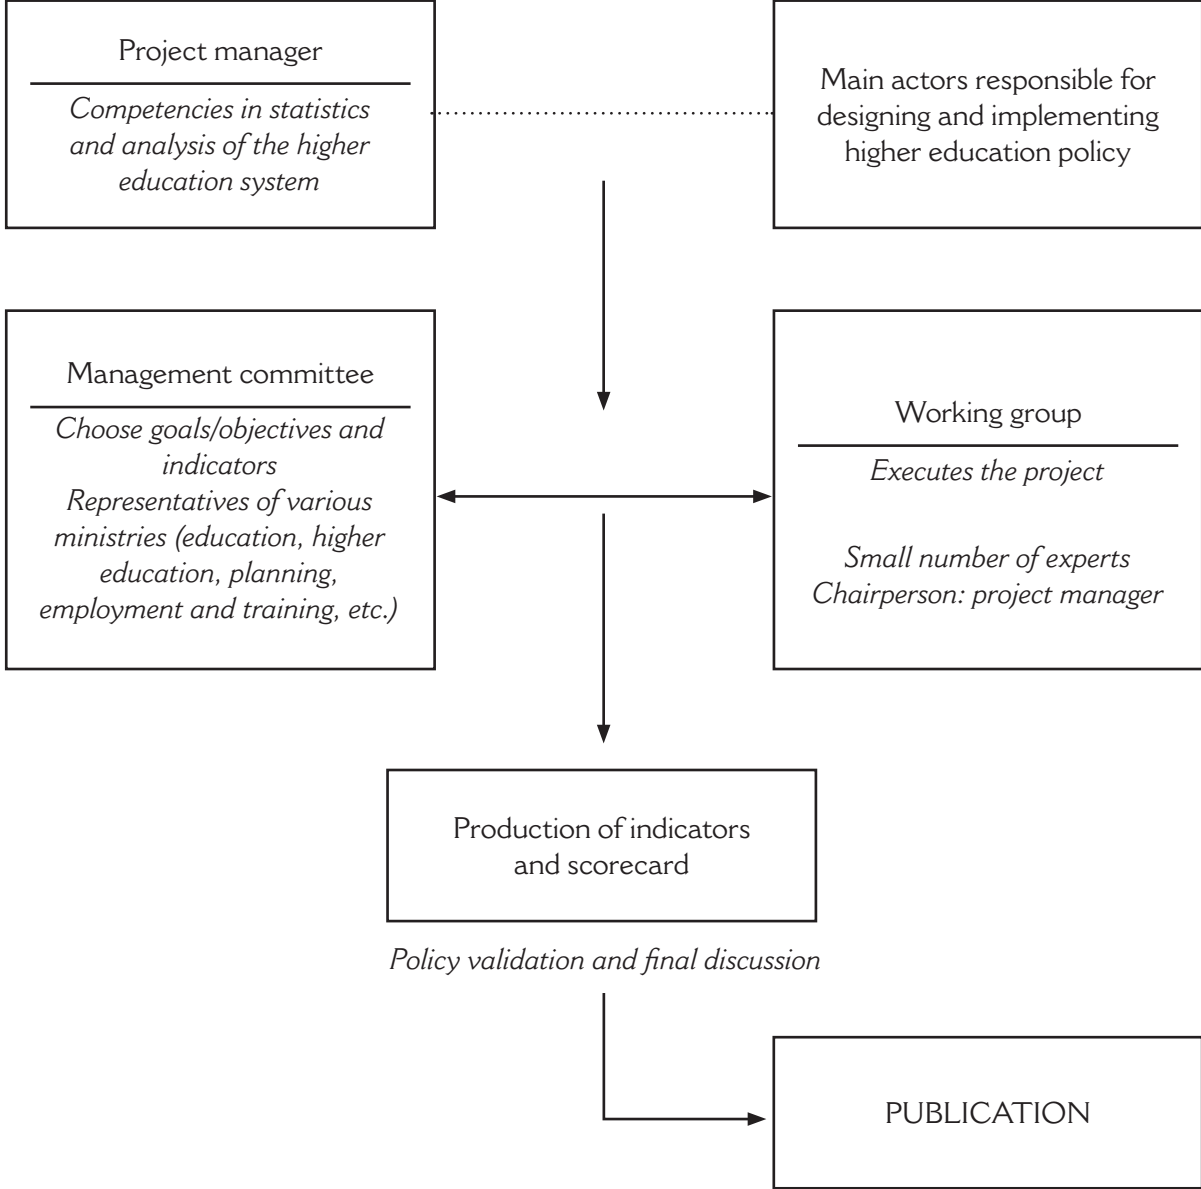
Project manager

Competencies in statistics and analysis of the higher education system

Main actors responsible for designing and implementing higher education policy

Management committee

Choose goals/objectives and indicators
Representatives of various ministries (education, higher education, planning, employment and training, etc.)

Working group

Executes the project

Small number of experts
Chairperson: project manager

Production of indicators and scorecard

Policy validation and final discussion

PUBLICATION